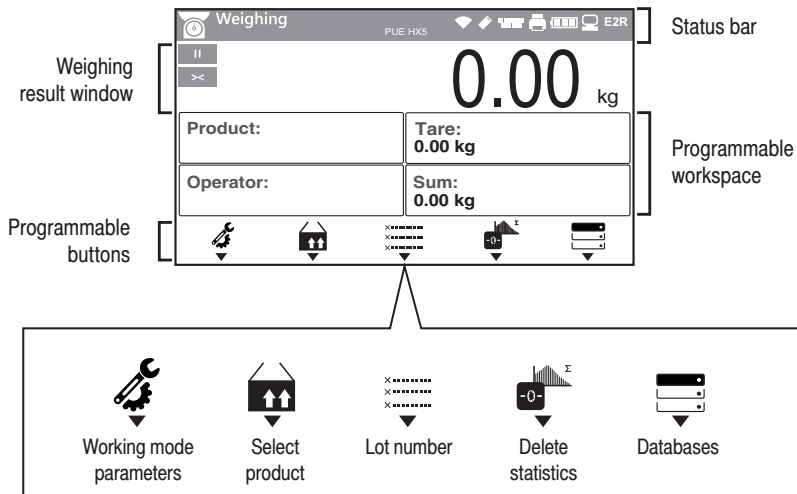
Weighing PUE HX5 E2R

Status bar

Weighing result window

II
><

0.00 kg

Product:

Tare:
0.00 kg

Operator:

Sum:
0.00 kg

Programmable workspace

Programmable buttons

-0-

Working mode parameters

Select product

Lot number

Delete statistics

Databases